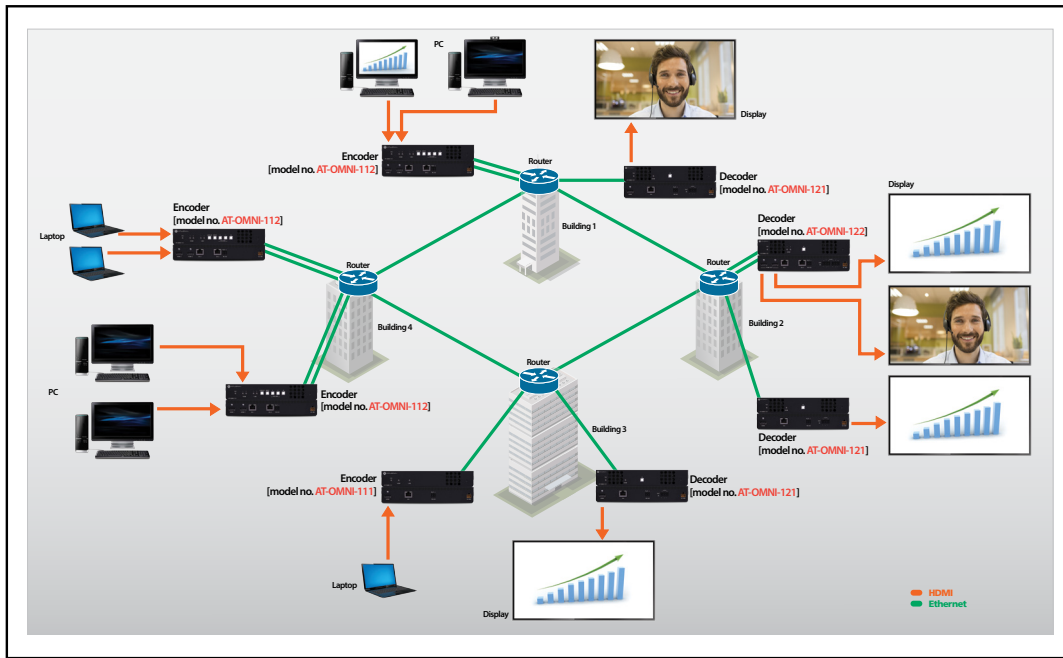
PC

Display

Encoder
[model no. AT-OMNI-112]

Router

Decoder
[model no. AT-OMNI-121]

Building 1

Display

Laptop

Encoder
[model no. AT-OMNI-112]

Decoder
[model no. AT-OMNI-122]

Router

Router

Building 4

Building 2

PC

Router

Encoder
[model no. AT-OMNI-112]

Building 3

Decoder
[model no. AT-OMNI-121]

Encoder
[model no. AT-OMNI-111]

Decoder
[model no. AT-OMNI-121]

Laptop

Display

HDMI
Ethernet